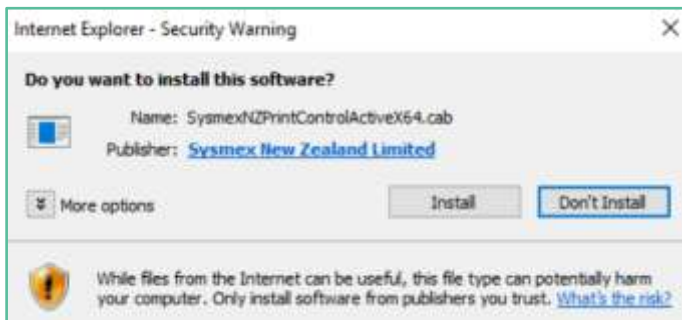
Internet Explorer - Security Warning

×

Do you want to install this software?

Name: SysmexNZPrintControlActiveX64.cab

Publisher: Sysmex New Zealand Limited

More options

Install

Don't Install

While files from the Internet can be useful, this file type can potentially harm your computer. Only install software from publishers you trust. What's the risk?